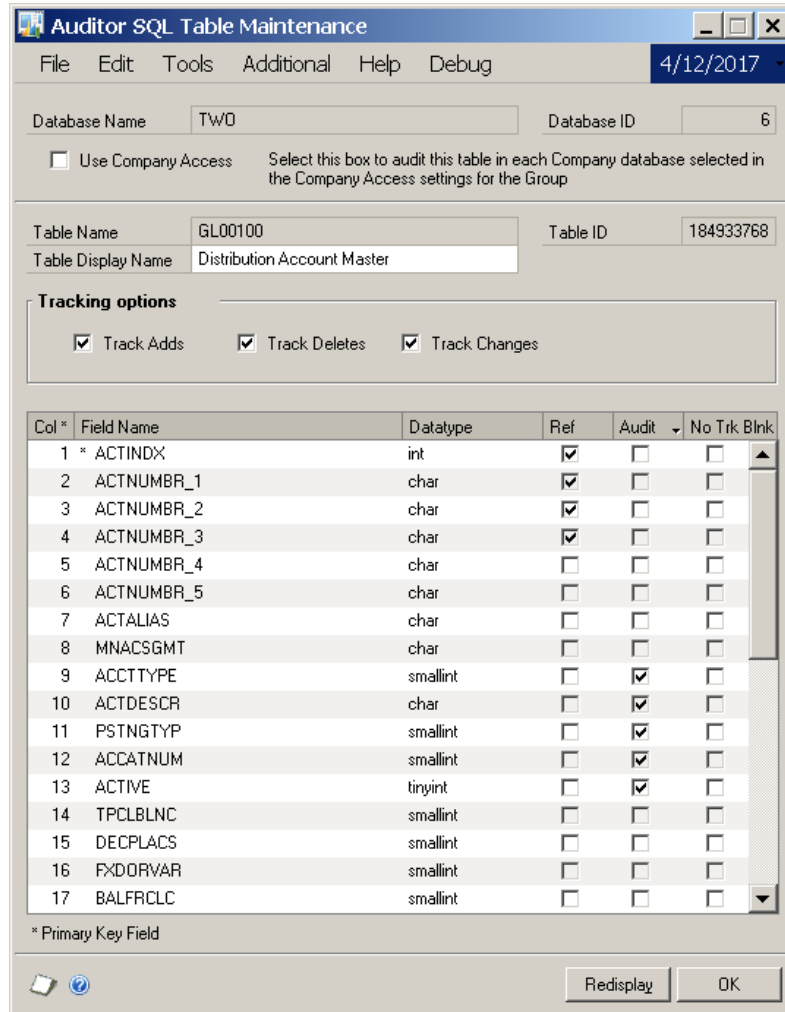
Auditor SQL Table Maintenance

File Edit Tools Additional Help Debug 4/12/2017

Database Name TWO Database ID 6

Use Company Access Select this box to audit this table in each Company database selected in the Company Access settings for the Group

Table Name GL00100 Table ID 184933768
Table Display Name Distribution Account Master

Tracking options
Track Adds Track Deletes Track Changes

| Col * | Field Name | Datatype | Ref | Audit | No Trk Blnk |
|---|---|---|---|---|---|
| 1 | * ACTINDX | int | ☑ | ☐ | ☐ |
| 2 | ACTNUMBR_1 | char | ☑ | ☐ | ☐ |
| 3 | ACTNUMBR_2 | char | ☑ | ☐ | ☐ |
| 4 | ACTNUMBR_3 | char | ☑ | ☐ | ☐ |
| 5 | ACTNUMBR_4 | char | ☐ | ☐ | ☐ |
| 6 | ACTNUMBR_5 | char | ☐ | ☐ | ☐ |
| 7 | ACTALIAS | char | ☐ | ☐ | ☐ |
| 8 | MNACSGMT | char | ☐ | ☐ | ☐ |
| 9 | ACCTTYPE | smallint | ☐ | ☑ | ☐ |
| 10 | ACTDESCR | char | ☐ | ☑ | ☐ |
| 11 | PSTNGTYP | smallint | ☐ | ☑ | ☐ |
| 12 | ACCATNUM | smallint | ☐ | ☑ | ☐ |
| 13 | ACTIVE | tinyint | ☐ | ☑ | ☐ |
| 14 | TPCLBLNC | smallint | ☐ | ☐ | ☐ |
| 15 | DECPLACS | smallint | ☐ | ☐ | ☐ |
| 16 | FXDORVAR | smallint | ☐ | ☐ | ☐ |
| 17 | BALFRCLC | smallint | ☐ | ☐ | ☐ |

* Primary Key Field

Redisplay OK